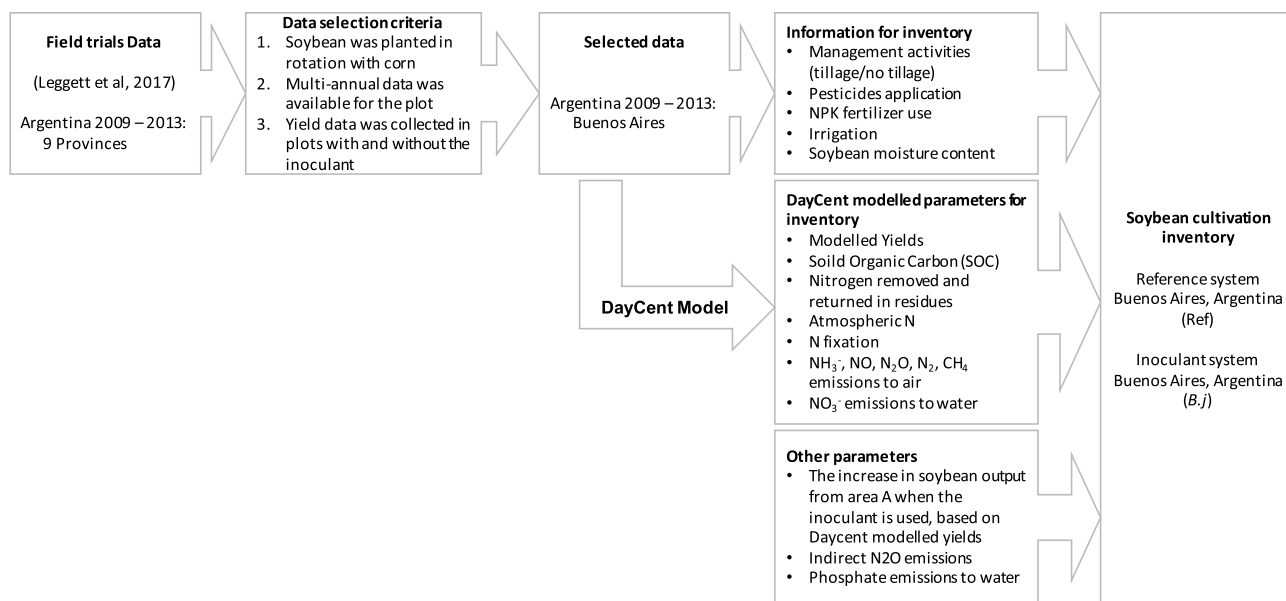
Field trials Data

(Leggett et al, 2017)

Argentina 2009 – 2013: 9 Provinces

Data selection criteria
1. Soybean was planted in rotation with corn
2. Multi-annual data was available for the plot
3. Yield data was collected in plots with and without the inoculant

Selected data

Argentina 2009 – 2013: Buenos Aires

Information for inventory
• Management activities (tillage/no tillage)
• Pesticides application
• NPK fertilizer use
• Irrigation
• Soybean moisture content

DayCent Model

DayCent modelled parameters for inventory
• Modelled Yields
• Soild Organic Carbon (SOC)
• Nitrogen removed and returned in residues
• Atmospheric N
• N fixation
• $NH_3^-$, NO, $N_2O$, $N_2$, $CH_4$ emissions to air
• $NO_3^-$ emissions to water

Other parameters
• The increase in soybean output from area A when the inoculant is used, based on Daycent modelled yields
• Indirect N2O emissions
• Phosphate emissions to water

Soybean cultivation inventory

Reference system Buenos Aires, Argentina (Ref)

Inoculant system Buenos Aires, Argentina (B.j)